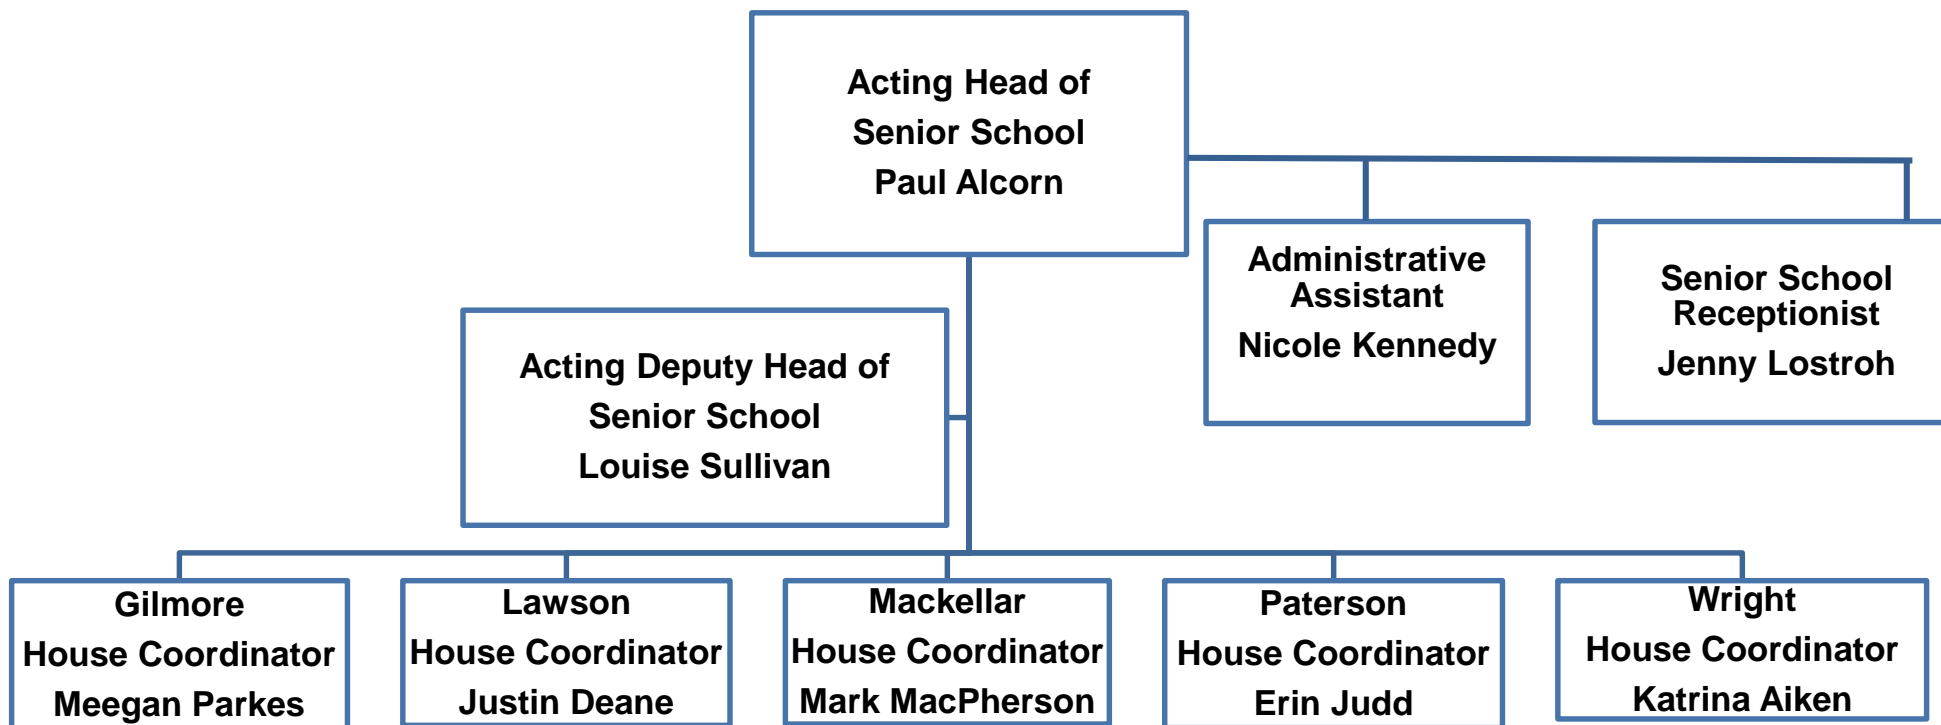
Acting Head of
Senior School
Paul Alcorn

Administrative Assistant
Nicole Kennedy

Senior School Receptionist
Jenny Lostroh

Acting Deputy Head of
Senior School
Louise Sullivan

Gilmore
House Coordinator
Meegan Parkes

Lawson
House Coordinator
Justin Deane

Mackellar
House Coordinator
Mark MacPherson

Paterson
House Coordinator
Erin Judd

Wright
House Coordinator
Katrina Aiken